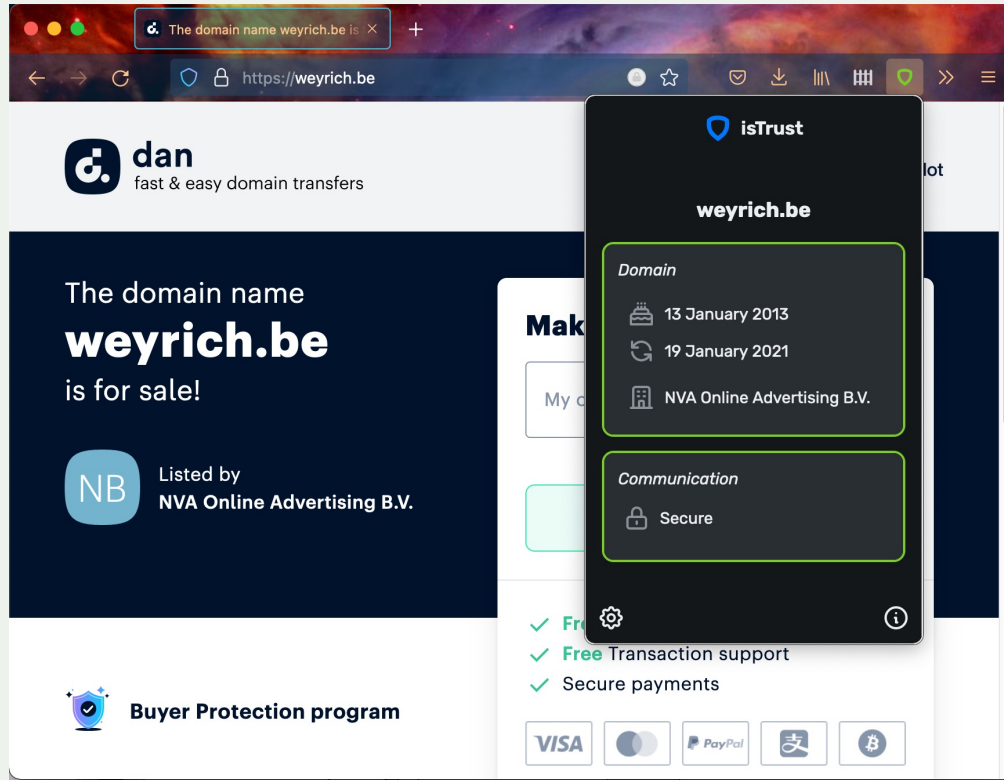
The domain name weyrich.be is

https://weyrich.be

dan
fast & easy domain transfers

lot

The domain name
weyrich.be
is for sale!

NB
Listed by
NVA Online Advertising B.V.

Mak

My

Fre
Free Transaction support
Secure payments

Buyer Protection program

VISA
PayPal

isTrust

weyrich.be

Domain
13 January 2013
19 January 2021
NVA Online Advertising B.V.

Communication
Secure